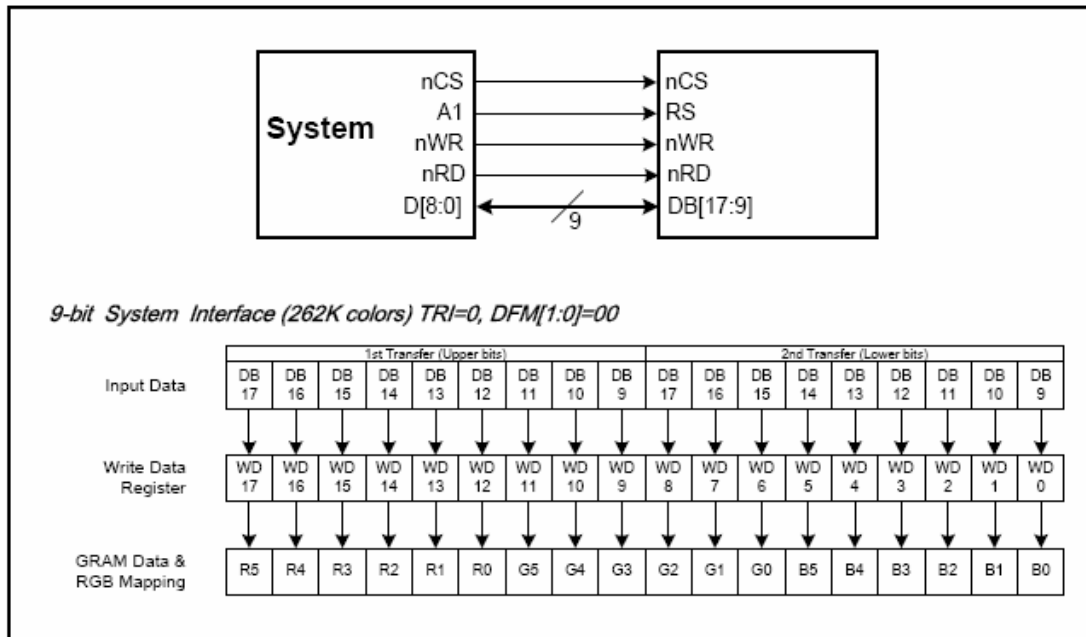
System

nCS
A1
nWR
nRD
D[8:0]

9

nCS
RS
nWR
nRD
DB[17:9]

9-bit System Interface (262K colors) TRI=0, DFM[1:0]=00

| | 1st Transfer (Upper bits) | | | | | | | | | 2nd Transfer (Lower bits) | | | | | | | | |
|---|---|---|---|---|---|---|---|---|---|---|---|---|---|---|---|---|---|---|
| Input Data | DB 17 | DB 16 | DB 15 | DB 14 | DB 13 | DB 12 | DB 11 | DB 10 | DB 9 | DB 17 | DB 16 | DB 15 | DB 14 | DB 13 | DB 12 | DB 11 | DB 10 | DB 9 |
| Write Data Register | WD 17 | WD 16 | WD 15 | WD 14 | WD 13 | WD 12 | WD 11 | WD 10 | WD 9 | WD 8 | WD 7 | WD 6 | WD 5 | WD 4 | WD 3 | WD 2 | WD 1 | WD 0 |
| GRAM Data & RGB Mapping | R5 | R4 | R3 | R2 | R1 | R0 | G5 | G4 | G3 | G2 | G1 | G0 | B5 | B4 | B3 | B2 | B1 | B0 |